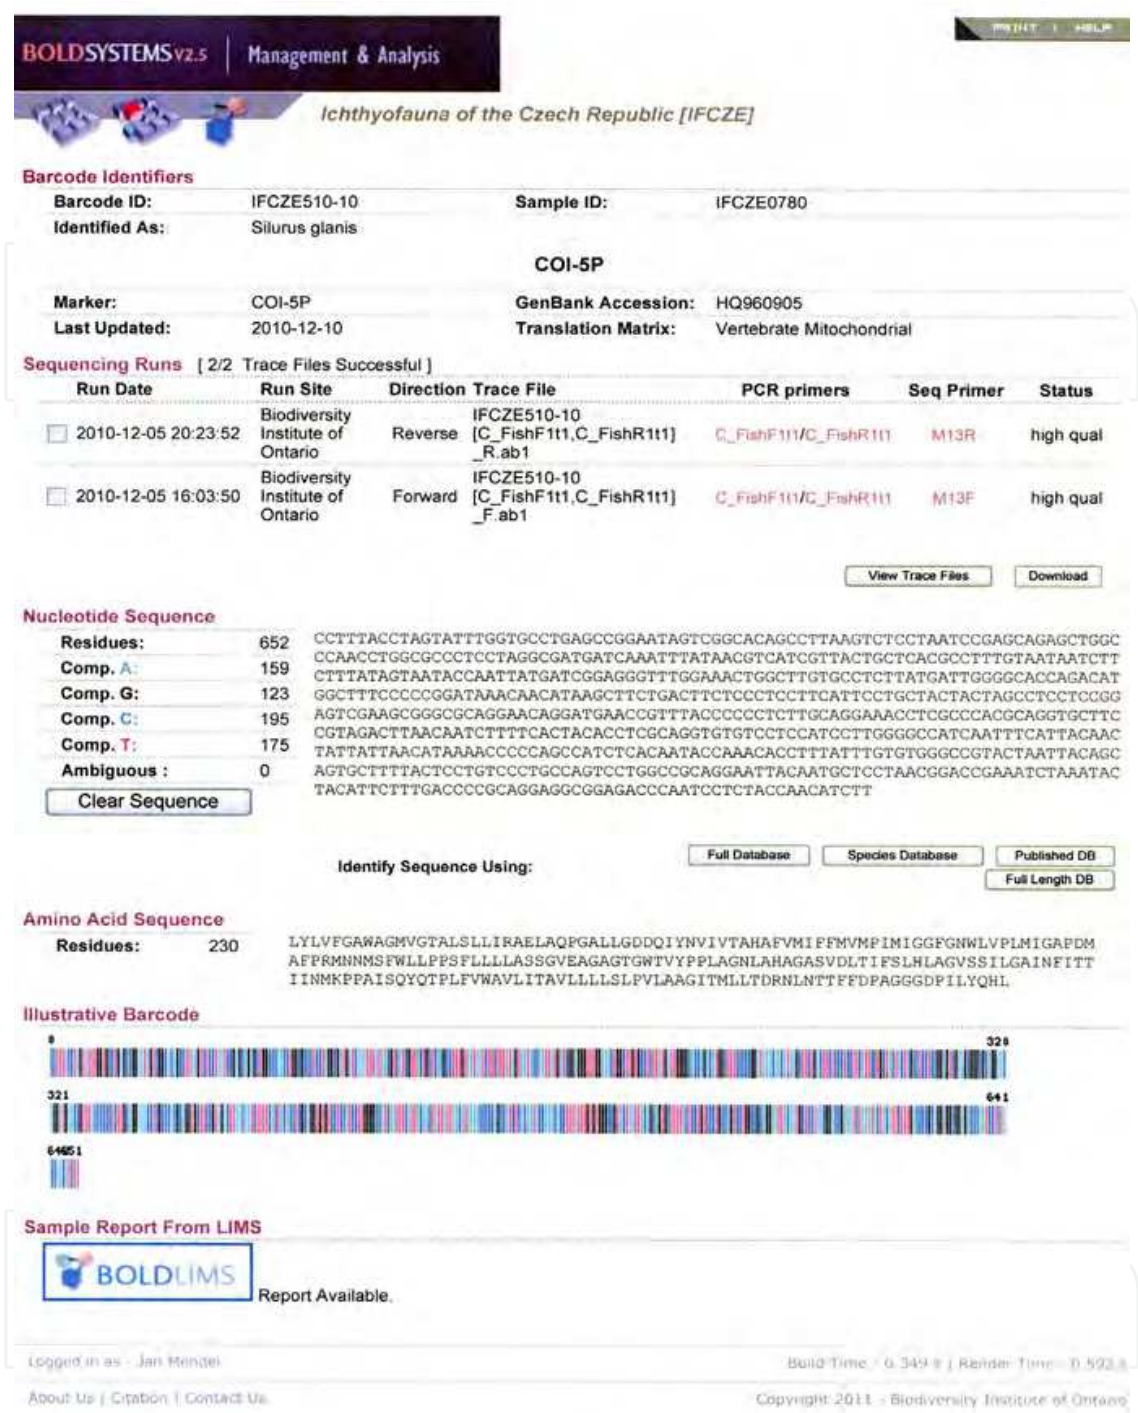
BOLDSYSTEMS v2.5 | Management & Analysis

PRINT | HELP

Ichthyofauna of the Czech Republic [IFCZE]

Barcode Identifiers

Barcode ID: IFCZE510-10
Sample ID: IFCZE0780
Identified As: Silurus glanis

COI-5P

Marker: COI-5P
GenBank Accession: HQ960905
Last Updated: 2010-12-10
Translation Matrix: Vertebrate Mitochondrial

Sequencing Runs [ 2/2 Trace Files Successful ]

| Run Date | Run Site | Direction | Trace File | PCR primers | Seq Primer | Status |
|---|---|---|---|---|---|---|
| 2010-12-05 20:23:52 | Biodiversity Institute of Ontario | Reverse | IFCZE510-10 [C_FishF1t1,C_FishR1t1] _R.ab1 | C_FishF1t1/C_FishR1t1 | M13R | high qual |
| 2010-12-05 16:03:50 | Biodiversity Institute of Ontario | Forward | IFCZE510-10 [C_FishF1t1,C_FishR1t1] _F.ab1 | C_FishF1t1/C_FishR1t1 | M13F | high qual |

View Trace Files Download

Nucleotide Sequence

Residues: 652
Comp. A: 159
Comp. G: 123
Comp. C: 195
Comp. T: 175
Ambiguous : 0

Clear Sequence

CCTTTACCTAGTATTTGGTGCCTGAGCCGGAATAGTCGGCACAGCCTTAAGTCTCCTAATCCGAGCAGAGCTGGCCCAACCTGGCGCCCTCCTAGGCGATGATCAAATTTATAACGTCATCGTTACTGCTCACGCCTTTGTAATAATCTTCTTTATAGTAATACCAATTATGATCGGAGGGTTTGGAAACTGGCTTGTGCCTCTTATGATTGGGGCACCAGACATGGCTTTCCCCCGGATAAACAACATAAGCTTCTGACTTCTCCCTCCTTCATTCCTGCTACTACTAGCCTCCTCGGAGTCGAAGCGGGCGCAGGAACAGGATGAACCGTTTACCCCCCTCTTGCAGGAAACCTCGCCCACGCAGGTGCTTCCGTAGACTTAACAATCTTTTCACTACACCTCGCAGGTGTGTCCTCCATCCTTGGGGCCATCAATTTCATTACAACTATTATTAACATAAAACCCCCAGCCATCTCACAATACCAAACACCTTTATTTGTGTGGGCCGTACTAATTACAGCAGTGCTTTTACTCCTGTCCCTGCCAGTCCTGGCCGCAGGAATTACAATGCTCCTAACGGACCGAAATCTAAATACTACATTCTTTGACCCCGCAGGAGGCGGAGACCCAATCCTCTACCAACATCTT

Identify Sequence Using: Full Database Species Database Published DB Full Length DB

Amino Acid Sequence

Residues: 230

LYLVFGAWAGMVGTALSLLIRAELAQPGALLGDDQIYNVIVTAHAFVMIFFMVMPIMIGGFGNWLVPLMIGAPDMAFPRMNNMSFWLLPPSFLLLLASSGVEAGAGTGWTVYPPLAGNLAHAGASVDLTIFSLHLAGVSSILGAINFITTIINMKPPAISQYQTPLFVWAVLITAVLLLLSLPVLAAGITMLLTDRNLNTTFFDPAGGGDPILYQHL

Illustrative Barcode

0 320
321 641
64651

Sample Report From LIMS

BOLDLIMS Report Available.

Logged in as : Jan Mendel

Build Time : 0.349 s | Render Time : 0.592 s

About Us | Citation | Contact Us

Copyright 2011 - Biodiversity Institute of Ontario